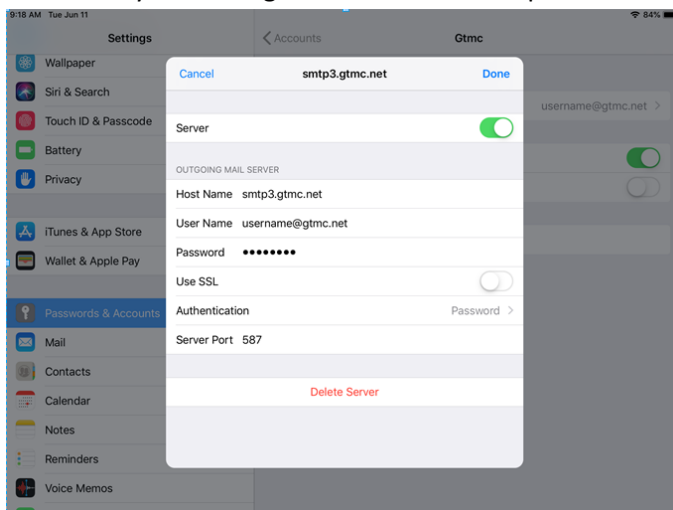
9:18 AM Tue Jun 11
84%

Settings

Wallpaper
Siri & Search
Touch ID & Passcode
Battery
Privacy

iTunes & App Store
Wallet & Apple Pay

Passwords & Accounts
Mail
Contacts
Calendar
Notes
Reminders
Voice Memos

Accounts
Gtmc

username@gtmc.net

Cancel
smtp3.gtmc.net
Done

Server

OUTGOING MAIL SERVER

Host Name smtp3.gtmc.net
User Name username@gtmc.net
Password ••••••••
Use SSL
Authentication Password
Server Port 587

Delete Server